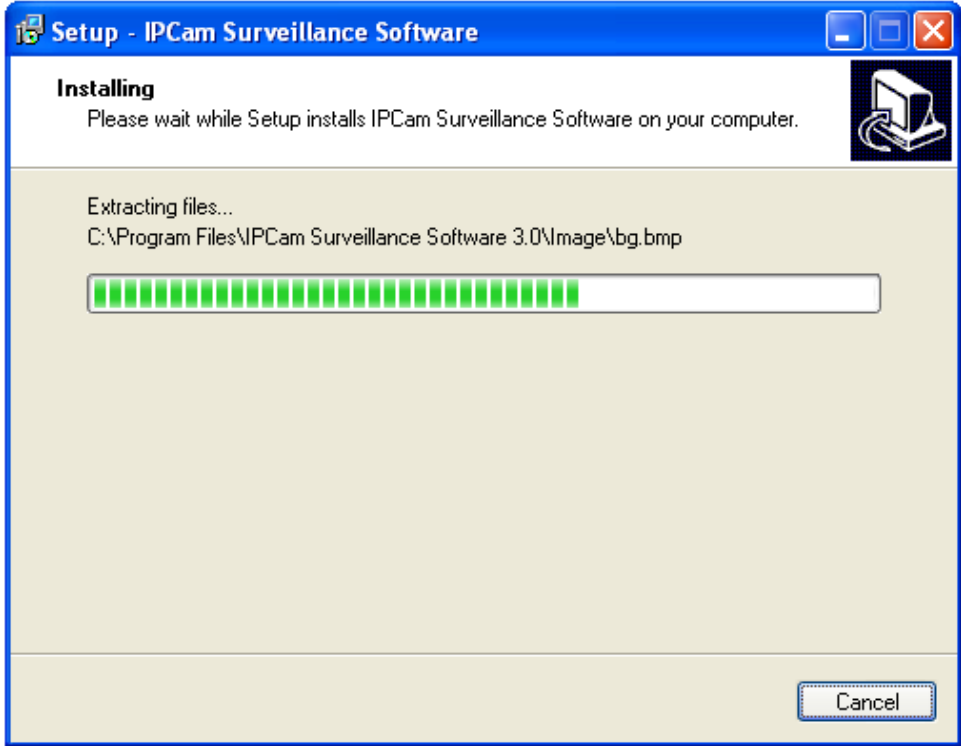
Setup - IPCam Surveillance Software

Installing
Please wait while Setup installs IPCam Surveillance Software on your computer.

Extracting files...
C:\Program Files\IPCam Surveillance Software 3.0\Image\bg.bmp

Cancel